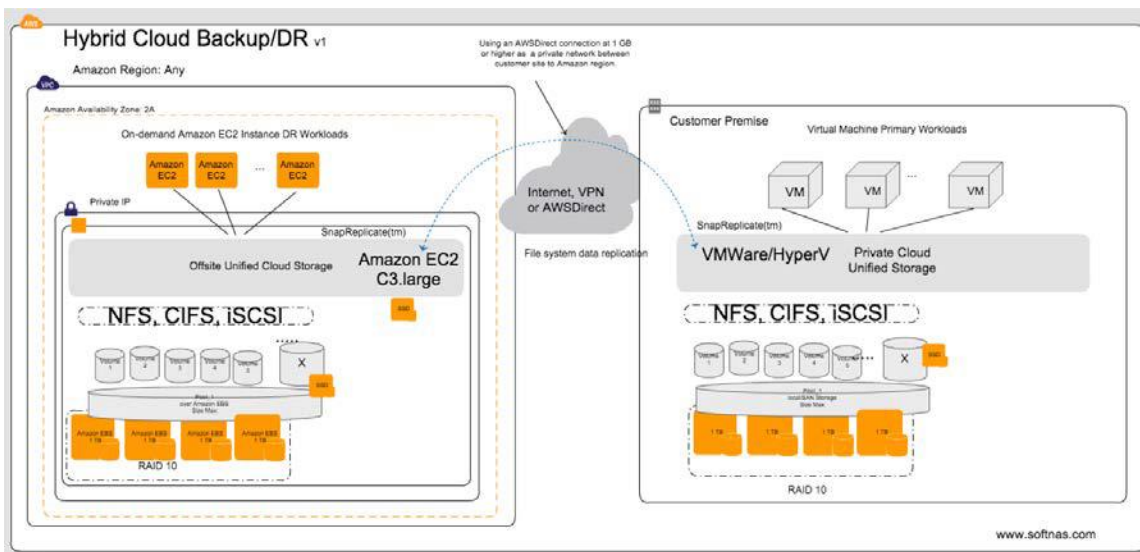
AWS

Hybrid Cloud Backup/DR v1

Amazon Region: Any

VPC

Amazon Availability Zone: 2A

On-demand Amazon EC2 Instance DR Workloads

Amazon EC2

Amazon EC2

...

Amazon EC2

Private IP

SnapReplicate(tm)

Offsite Unified Cloud Storage

Amazon EC2 C3.large

NFS, CIFS, iSCSI

SSD

X

Pool over Amazon EBS Size Max

Amazon EBS 1 TB

Amazon EBS 1 TB

Amazon EBS 1 TB

Amazon EBS 1 TB

RAID 10

Using an AWSDirect connection at 1 GB or higher as a private network between customer site to Amazon region

Internet, VPN or AWSDirect

File system data replication

Customer Premise

Virtual Machine Primary Workloads

VM

VM

...

VM

SnapReplicate(tm)

VMWare/HyperV

Private Cloud Unified Storage

NFS, CIFS, iSCSI

X

SSD

Pool 1 local SAN Storage Size Max

1 TB

1 TB

1 TB

1 TB

RAID 10

www.softnas.com